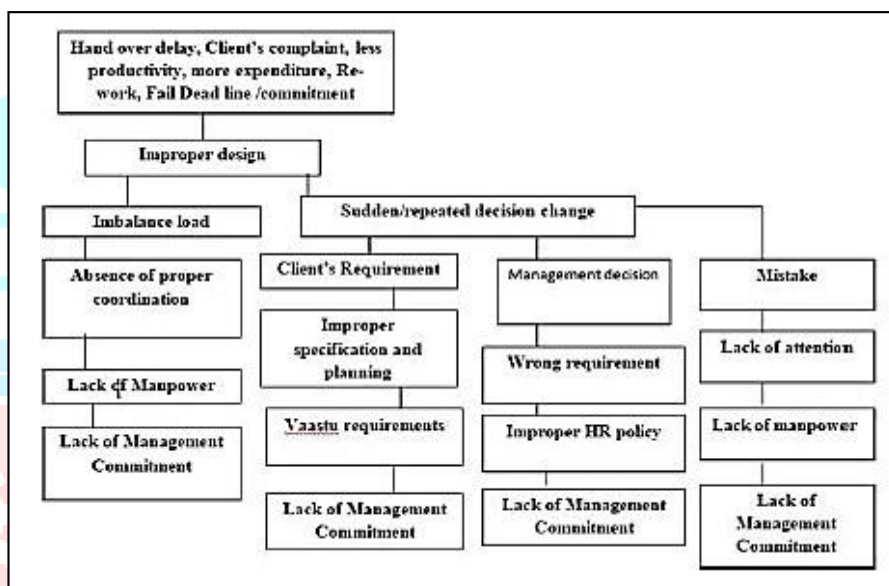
Hand over delay, Client's complaint, less productivity, more expenditure, Re-work, Fail Dead line /commitment

Improper design

Imbalance load

Sudden/repeated decision change

Absence of proper coordination

Lack of Manpower

Lack of Management Commitment

Client's Requirement

Improper specification and planning

Vaastu requirements

Lack of Management Commitment

Management decision

Wrong requirement

Improper HR policy

Lack of Management Commitment

Mistake

Lack of attention

Lack of manpower

Lack of Management Commitment